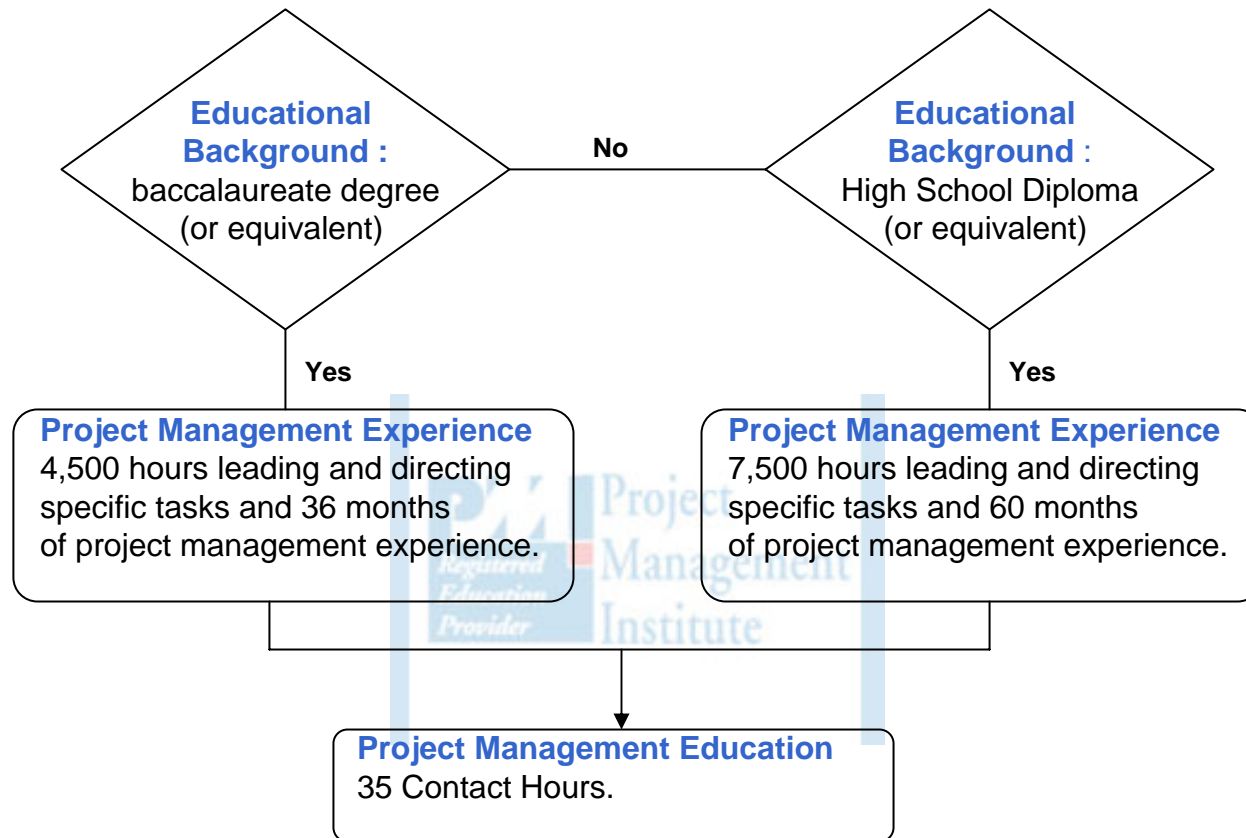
Educational Background : baccalaureate degree (or equivalent)

No

Educational Background : High School Diploma (or equivalent)

Yes

Yes

Project Management Experience
4,500 hours leading and directing specific tasks and 36 months of project management experience.

Project Management Experience
7,500 hours leading and directing specific tasks and 60 months of project management experience.

PMI Registered Education Provider

Project Management Institute

Project Management Education
35 Contact Hours.